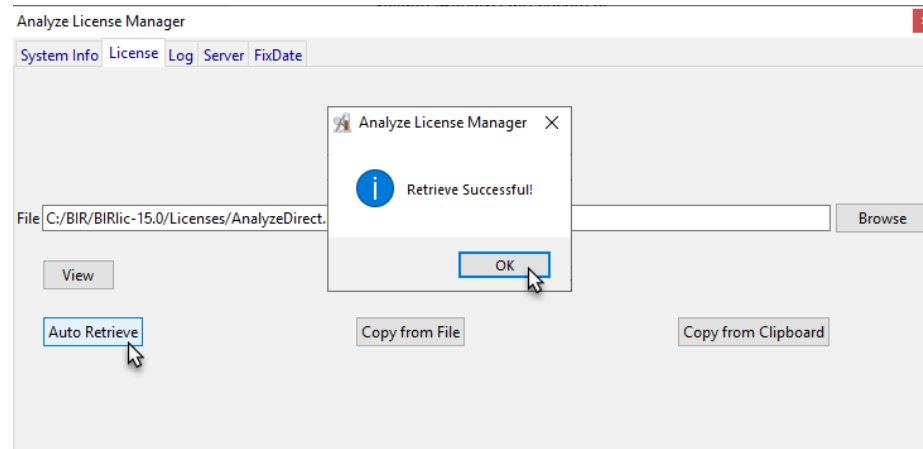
Analyze License Manager

System Info License Log Server FixDate

Analyze License Manager

Retrieve Successful!

OK

File C:/BIR/BIRlic-15.0/Licenses/AnalyzeDirect.

Browse

View

Auto Retrieve

Copy from File

Copy from Clipboard